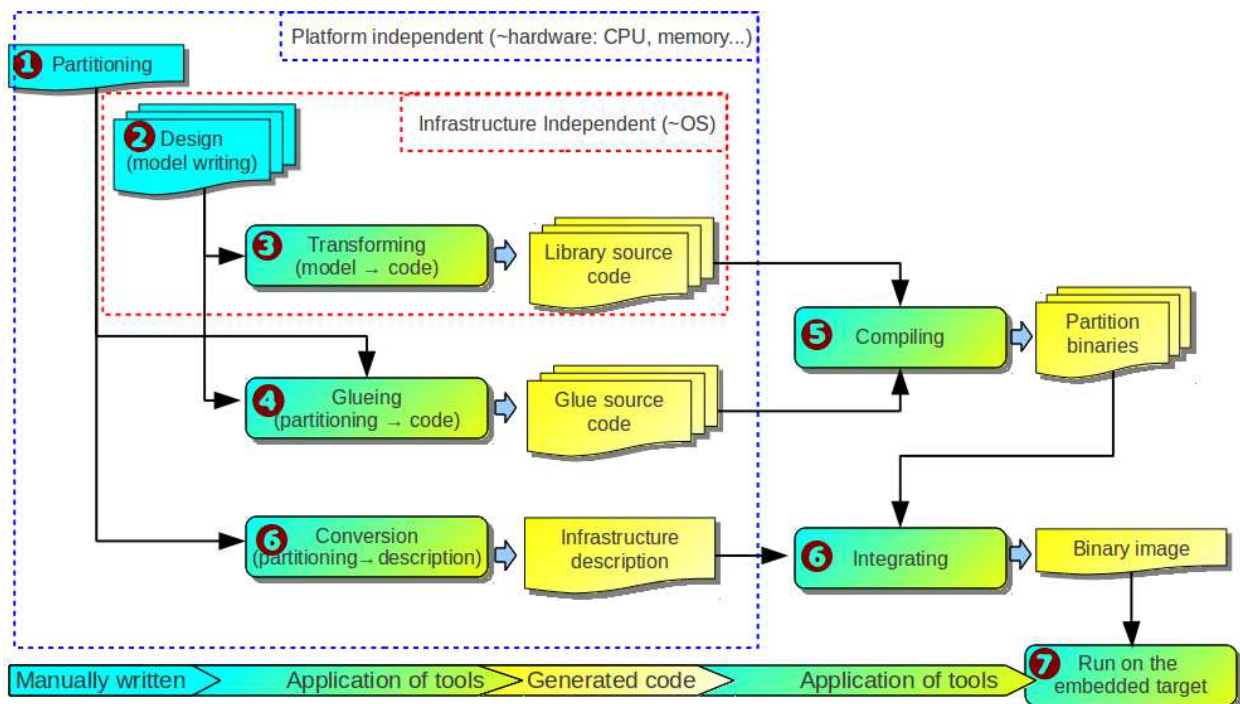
Platform independent (~hardware: CPU, memory...)

1 Partitioning

Infrastructure Independent (~OS)

2 Design (model writing)

3 Transforming (model → code)

Library source code

5 Compiling

Partition binaries

4 Glueing (partitioning → code)

Glue source code

6 Conversion (partitioning → description)

Infrastructure description

6 Integrating

Binary image

7 Run on the embedded target

Manually written | Application of tools | Generated code | Application of tools